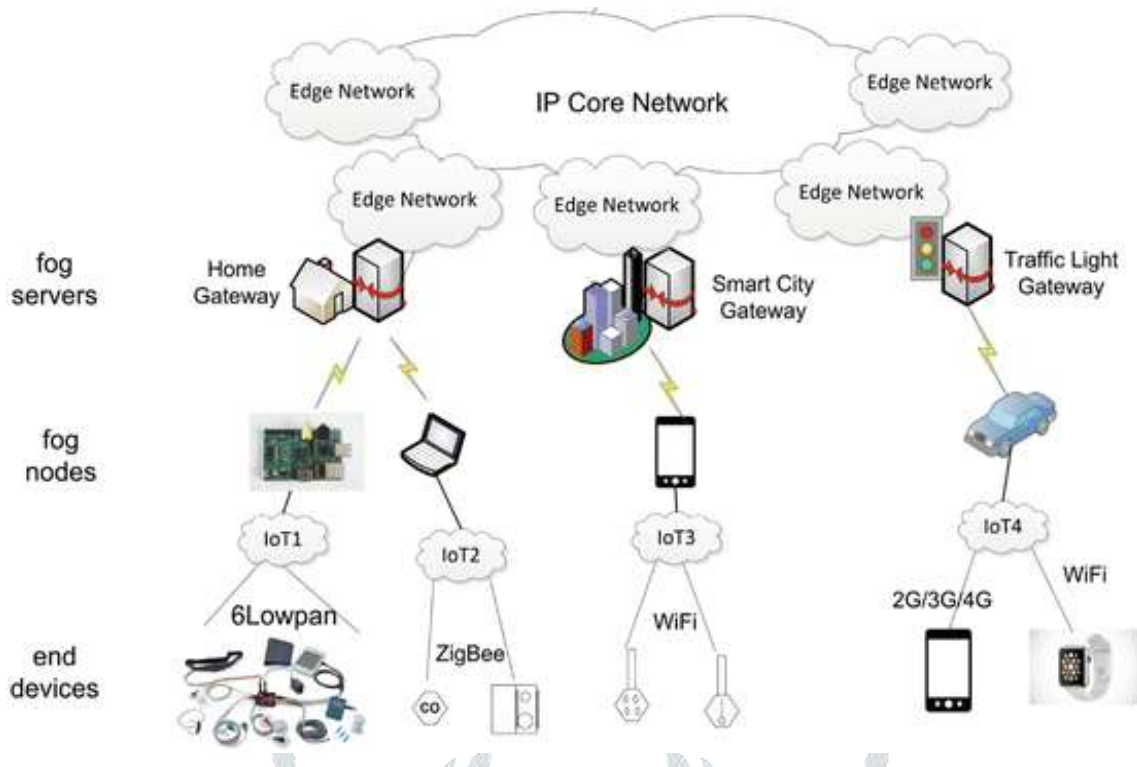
Edge Network

IP Core Network

Edge Network

Edge Network

Edge Network

Edge Network

fog servers

Home Gateway

Smart City Gateway

Traffic Light Gateway

fog nodes

IoT1

IoT2

IoT3

IoT4

6Lowpan

ZigBee

WiFi

2G/3G/4G

WiFi

end devices

CO